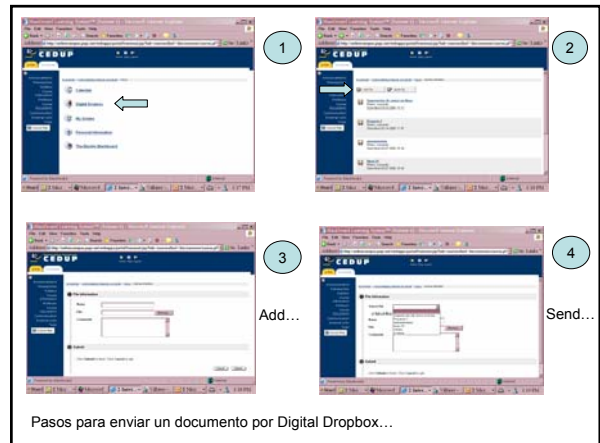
1

CEDUP

Calendar

Digital Dropbox

My Grades

Personal Information

The Electric Blackboard

2

CEDUP

3

CEDUP

File Information

Submit

Add…

4

CEDUP

File Information

Submit

Send…

Pasos para enviar un documento por Digital Dropbox…